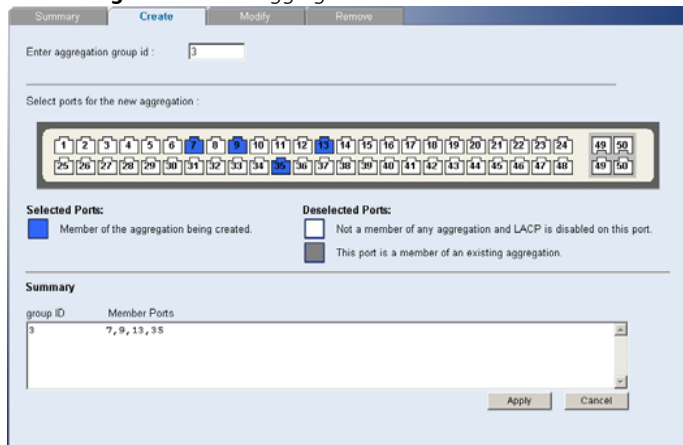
Summary Create Modify Remove

Enter aggregation group id : 3

Select ports for the new aggregation :

1 2 3 4 5 6 7 8 9 10 11 12 13 14 15 16 17 18 19 20 21 22 23 24 49 50
25 26 27 28 29 30 31 32 33 34 35 36 37 38 39 40 41 42 43 44 45 46 47 48 49 50

Selected Ports:
Member of the aggregation being created.

Deselected Ports:
Not a member of any aggregation and LACP is disabled on this port.
This port is a member of an existing aggregation.

Summary

| group ID | Member Ports |
|---|---|
| 3 | 7,9,13,35 |

Apply Cancel